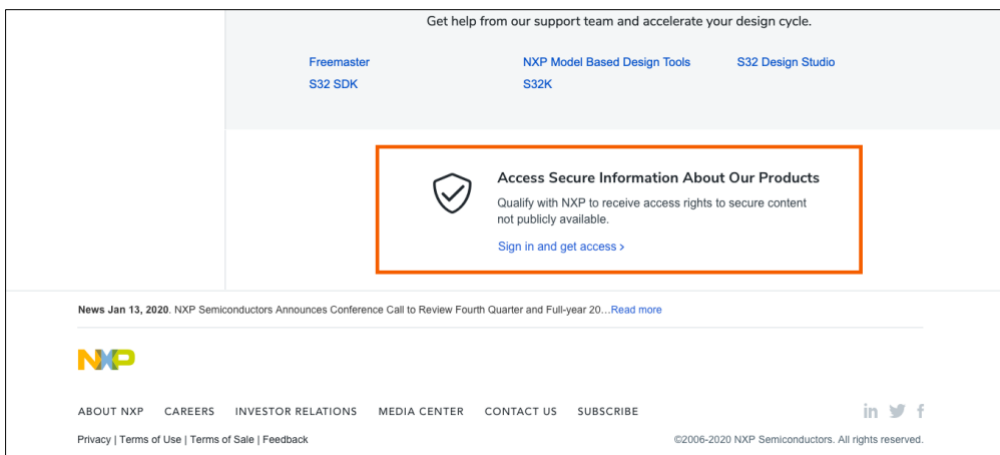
Get help from our support team and accelerate your design cycle.

Freemaster
S32 SDK
NXP Model Based Design Tools
S32K
S32 Design Studio

Access Secure Information About Our Products

Qualify with NXP to receive access rights to secure content not publicly available.

Sign in and get access ›

News Jan 13, 2020. NXP Semiconductors Announces Conference Call to Review Fourth Quarter and Full-year 20…Read more

NXP

ABOUT NXP CAREERS INVESTOR RELATIONS MEDIA CENTER CONTACT US SUBSCRIBE

Privacy | Terms of Use | Terms of Sale | Feedback

©2006-2020 NXP Semiconductors. All rights reserved.